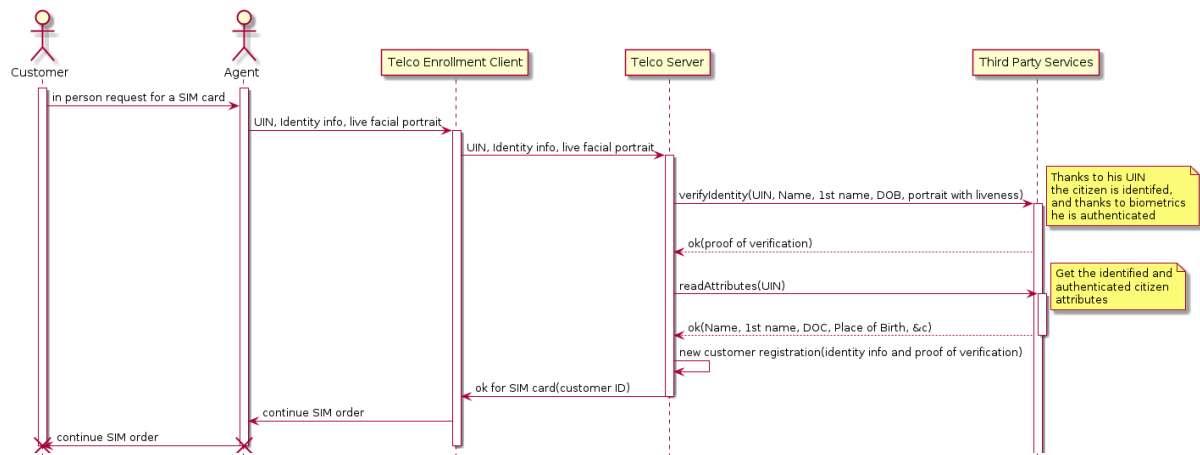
Customer

Agent

Telco Enrollment Client

Telco Server

Third Party Services

in person request for a SIM card

UIN, Identity info, live facial portrait

UIN, Identity info, live facial portrait

verifyIdentity(UIN, Name, 1st name, DOB, portrait with liveness)

Thanks to his UIN the citizen is identifed, and thanks to biometrics he is authenticated

ok(proof of verification)

readAttributes(UIN)

Get the identified and authenticated citizen attributes

ok(Name, 1st name, DOC, Place of Birth, &c)

new customer registration(identity info and proof of verification)

ok for SIM card(customer ID)

continue SIM order

continue SIM order